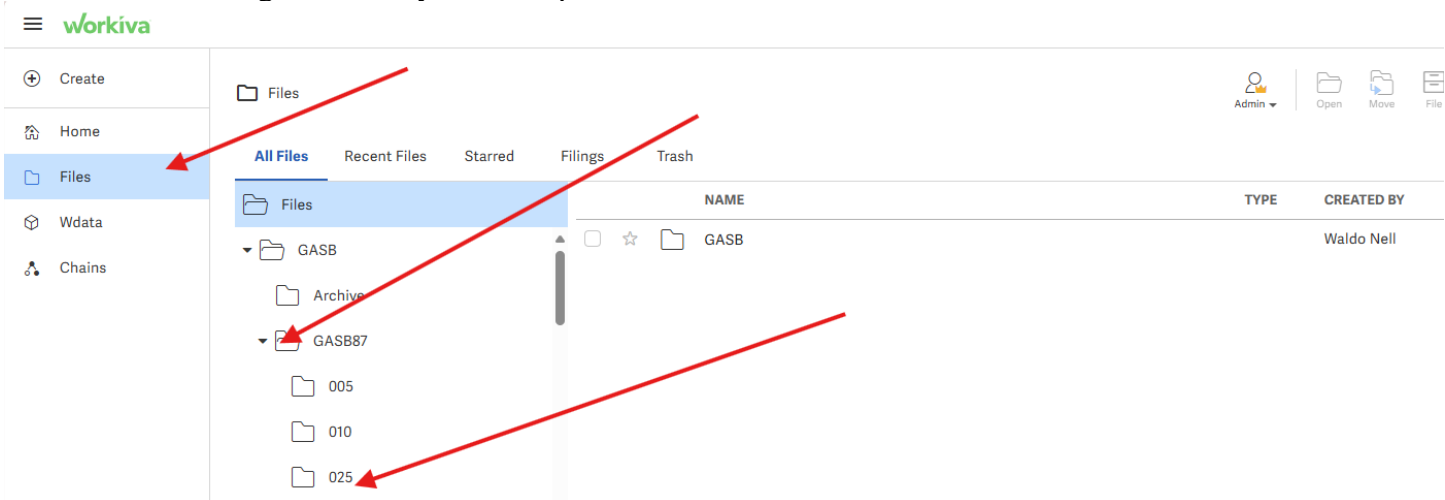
workiva

Create

Home

Files

Wdata

Chains

Files

Admin

Open

Move

File

All Files

Recent Files

Starred

Filings

Trash

Files

GASB

Archive

GASB87

005

010

025

| NAME | TYPE | CREATED BY |
|---|---|---|
| GASB | | Waldo Nell |